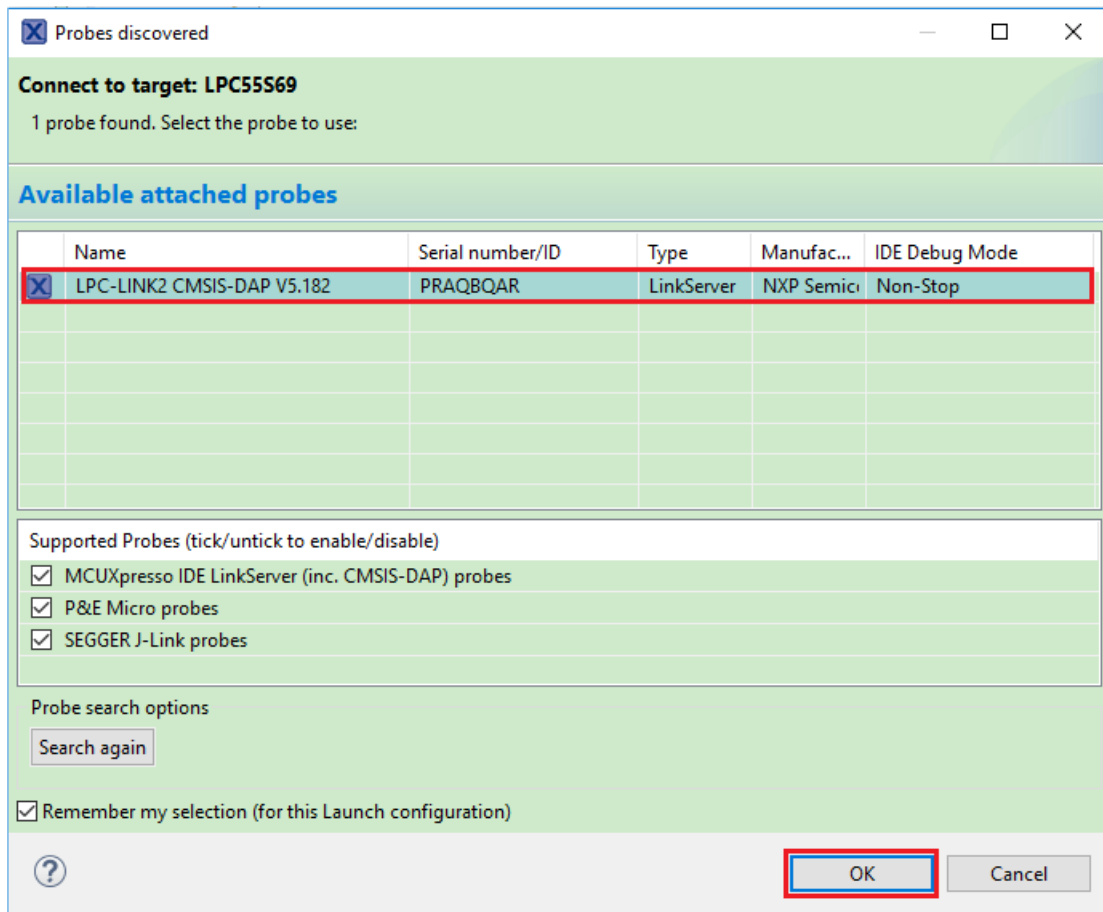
Probes discovered

Connect to target: LPC55S69

1 probe found. Select the probe to use:

Available attached probes

| | Name | Serial number/ID | Type | Manufac... | IDE Debug Mode |
|---|---|---|---|---|---|
| | LPC-LINK2 CMSIS-DAP V5.182 | PRAQBQAR | LinkServer | NXP Semic | Non-Stop |

Supported Probes (tick/untick to enable/disable)

☑ MCUXpresso IDE LinkServer (inc. CMSIS-DAP) probes
☑ P&E Micro probes
☑ SEGGER J-Link probes

Probe search options

Search again

☑ Remember my selection (for this Launch configuration)

?

OK

Cancel